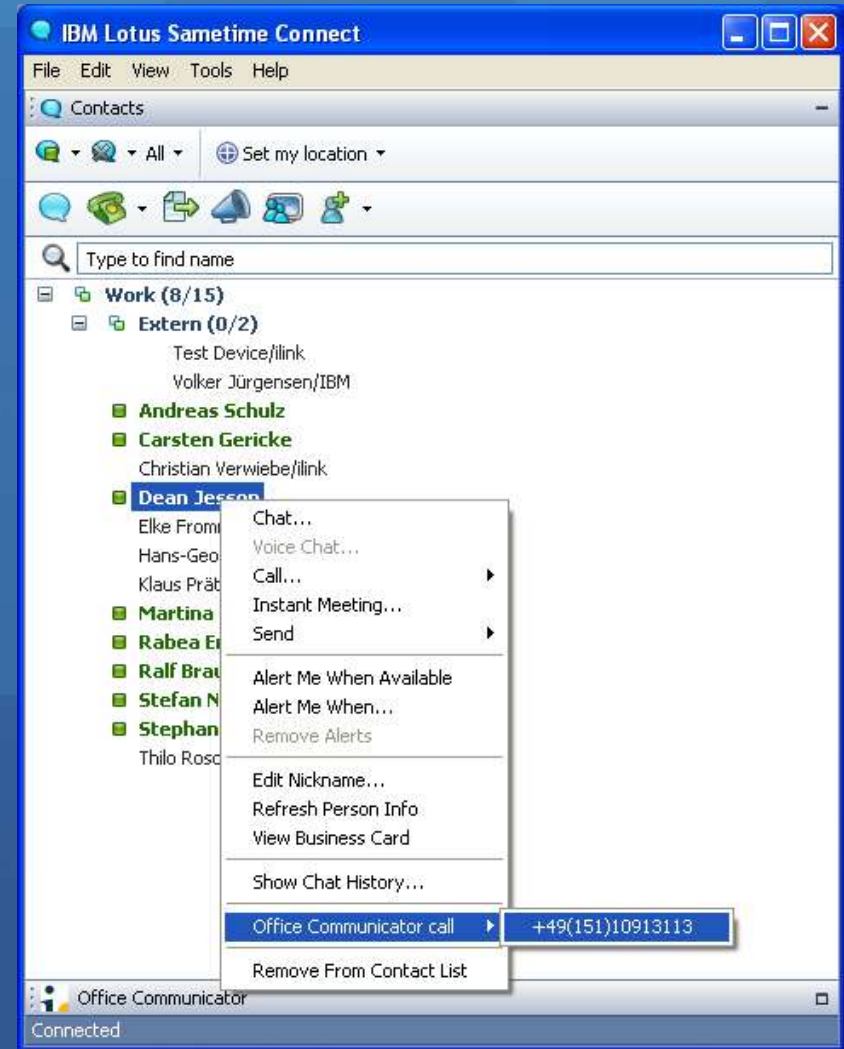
IBM Lotus Sametime Connect

File Edit View Tools Help

Contacts

All Set my location

Type to find name

Work (8/15)
Extern (0/2)
Test Device/ilink
Volker Jürgensen/IBM
Andreas Schulz
Carsten Gericke
Christian Verwiebe/ilink
Dean Jesson
Elke Fromm
Hans-Geo
Klaus Prät
Martina
Rabea E
Ralf Brau
Stefan N
Stephan
Thilo Rosc

Chat...
Voice Chat...
Call...
Instant Meeting...
Send
Alert Me When Available
Alert Me When...
Remove Alerts
Edit Nickname...
Refresh Person Info
View Business Card
Show Chat History...
Office Communicator call
Remove From Contact List

+49(151)10913113

Office Communicator

Connected